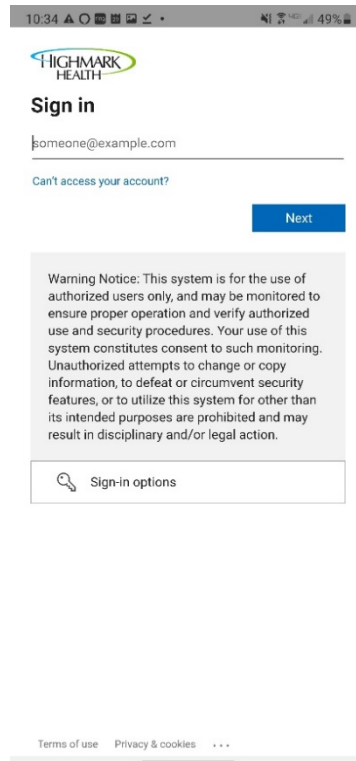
10:34 49%

HIGHMARK HEALTH

Sign in

someone@example.com

Can't access your account?

Next

Warning Notice: This system is for the use of authorized users only, and may be monitored to ensure proper operation and verify authorized use and security procedures. Your use of this system constitutes consent to such monitoring. Unauthorized attempts to change or copy information, to defeat or circumvent security features, or to utilize this system for other than its intended purposes are prohibited and may result in disciplinary and/or legal action.

Sign-in options

Terms of use Privacy & cookies ...